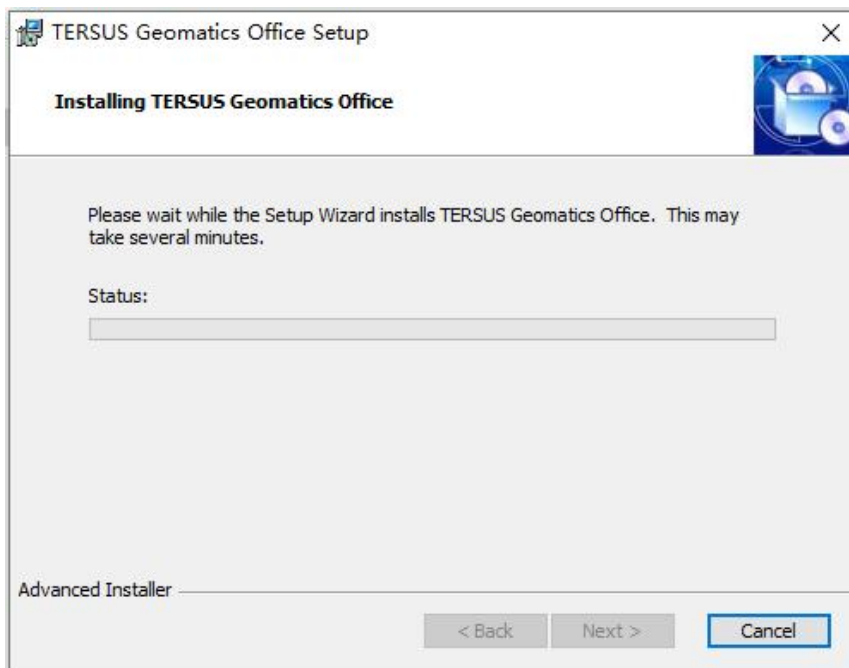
TERSUS Geomatics Office Setup

×

Installing TERSUS Geomatics Office

Please wait while the Setup Wizard installs TERSUS Geomatics Office. This may take several minutes.

Status:

Advanced Installer

< Back

Next >

Cancel